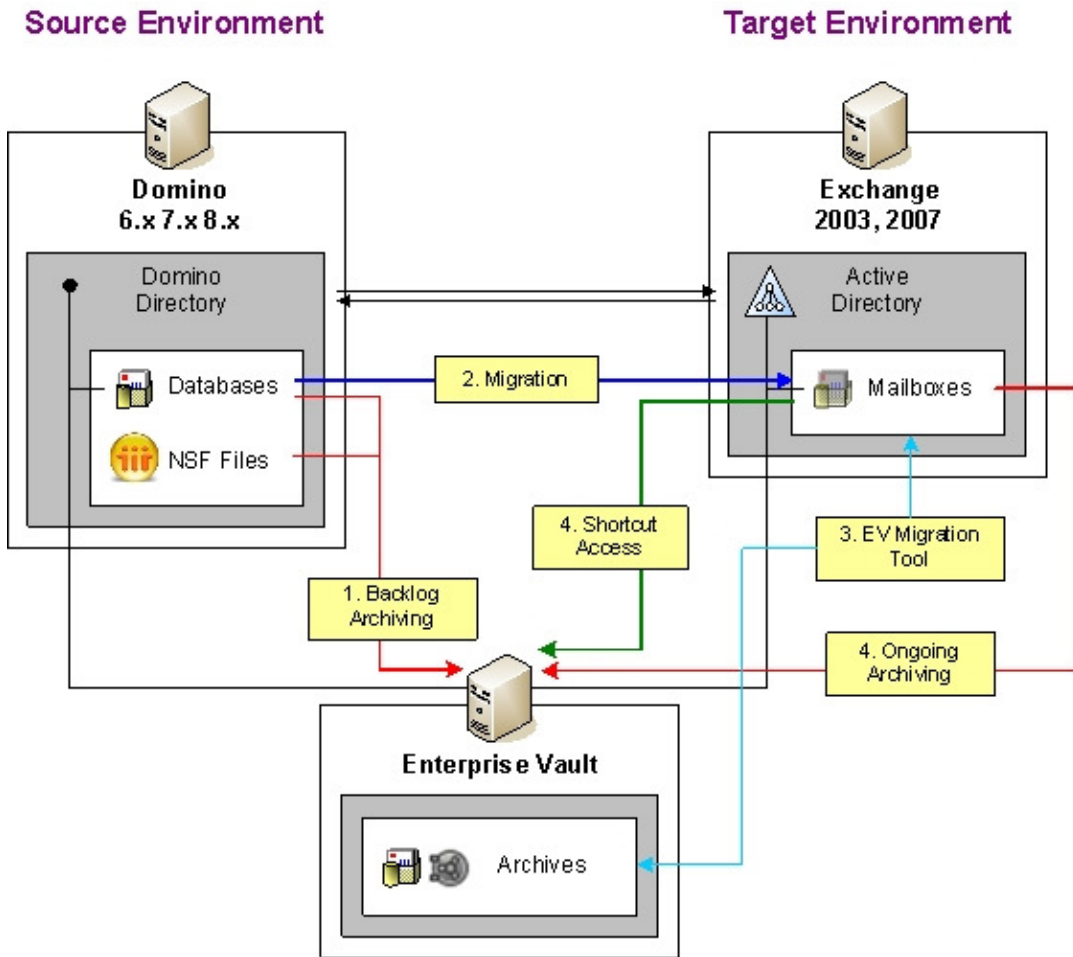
Source Environment

Target Environment

Domino
6.x 7.x 8.x

Domino Directory

Databases

NSF Files

Exchange
2003, 2007

Active Directory

Mailboxes

2. Migration

4. Shortcut Access

3. EV Migration Tool

1. Backlog Archiving

4. Ongoing Archiving

Enterprise Vault

Archives